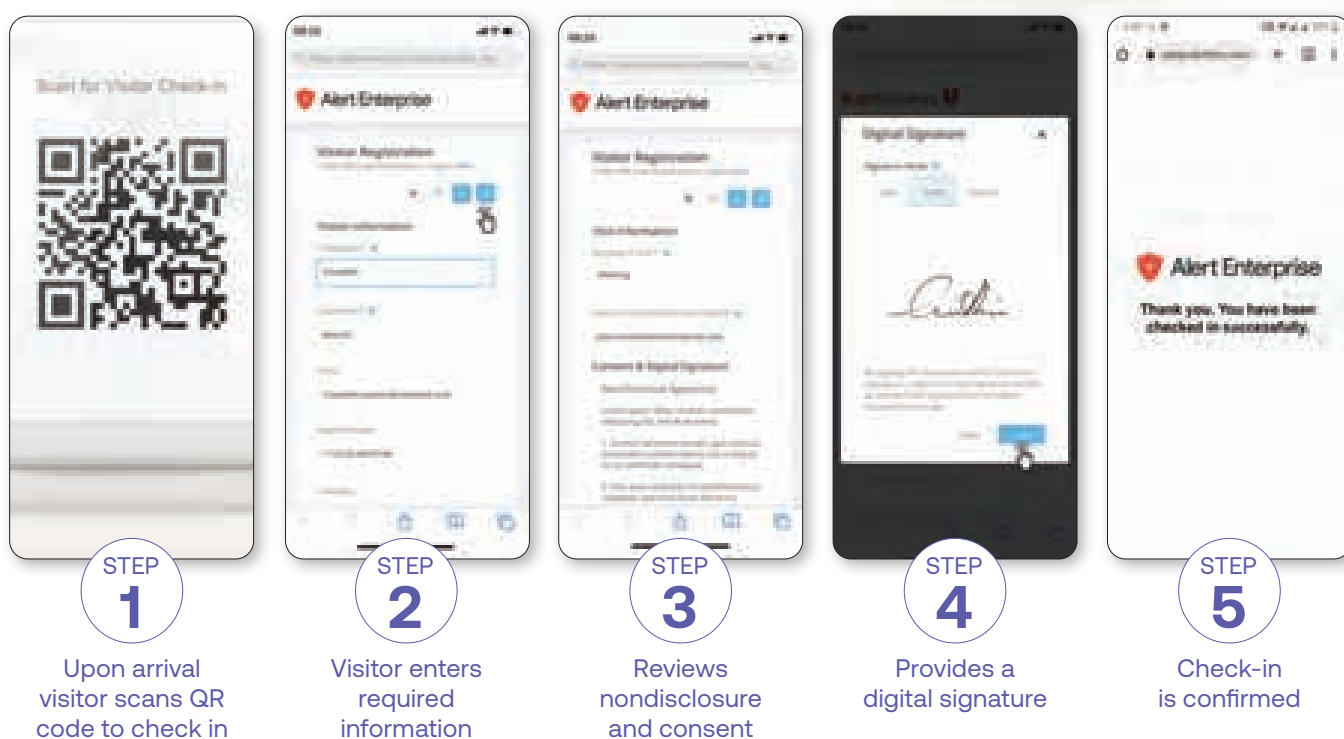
Scan for Visitor Check-in

Alert Enterprise

Visitor Registration

Visitor Information

Alert Enterprise

Visitor Registration

Visit Information

Consent & Digital Signature

Digital Signature

Alert Enterprise

Thank you. You have been checked in successfully.

STEP 1
Upon arrival visitor scans QR code to check in

STEP 2
Visitor enters required information

STEP 3
Reviews nondisclosure and consent

STEP 4
Provides a digital signature

STEP 5
Check-in is confirmed